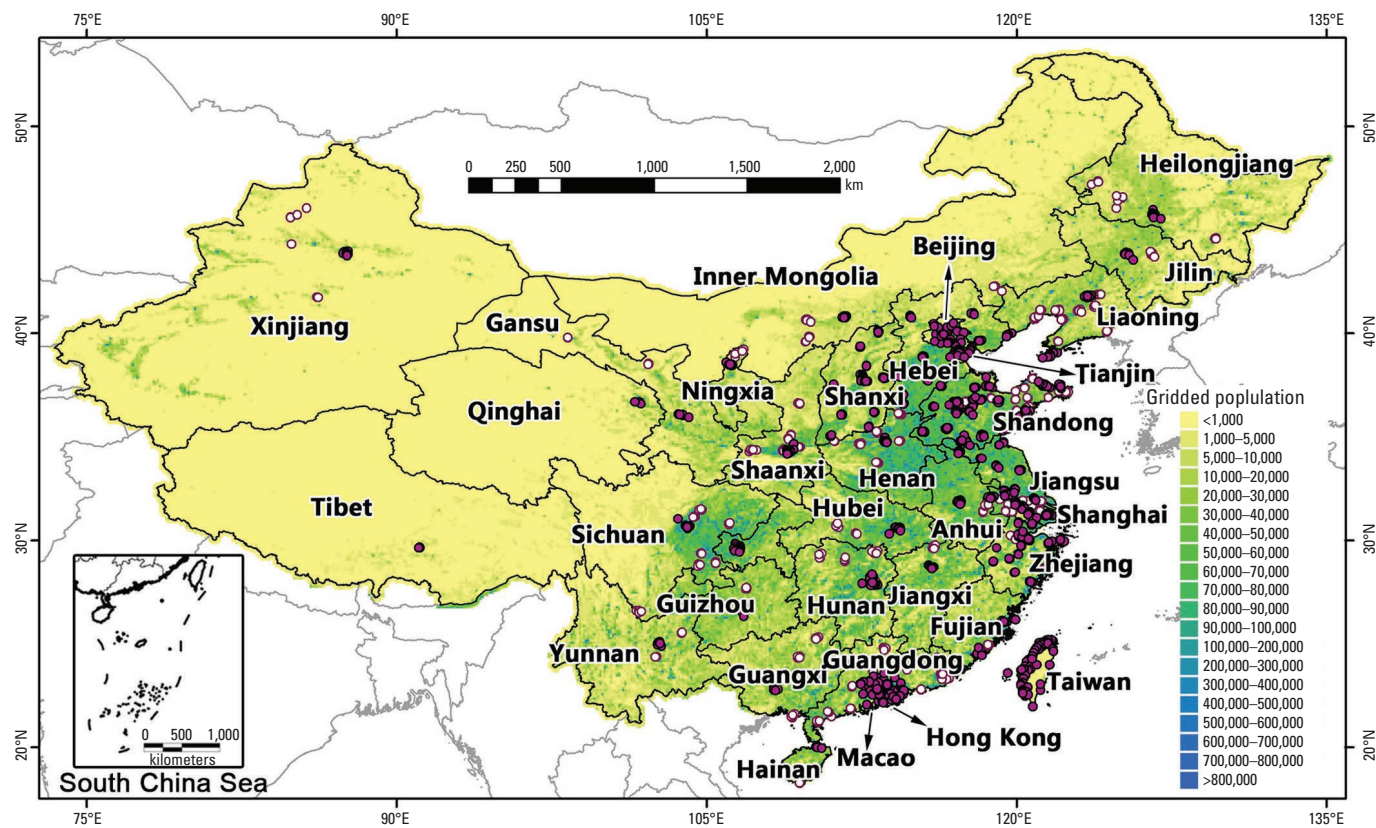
75°E 90°E 105°E 120°E 135°E

50°N
40°N
30°N
20°N

0 250 500 1,000 1,500 2,000
km

Heilongjiang
Jilin
Liaoning
Beijing
Tianjin
Inner Mongolia
Xinjiang
Gansu
Ningxia
Qinghai
Shanxi
Hebei
Shandong
Shaanxi
Henan
Jiangsu
Tibet
Sichuan
Hubei
Anhui
Shanghai
Zhejiang
Guizhou
Hunan
Jiangxi
Fujian
Yunnan
Guangxi
Guangdong
Taiwan
Hong Kong
Macao
Hainan

Gridded poplulation
<1,000
1,000–5,000
5,000–10,000
10,000–20,000
20,000–30,000
30,000–40,000
40,000–50,000
50,000–60,000
60,000–70,000
70,000–80,000
80,000–90,000
90,000–100,000
100,000–200,000
200,000–300,000
300,000–400,000
400,000–500,000
500,000–600,000
600,000–700,000
700,000–800,000
>800,000

0 500 1,000
kilometers
South China Sea

75°E 90°E 105°E 120°E 135°E